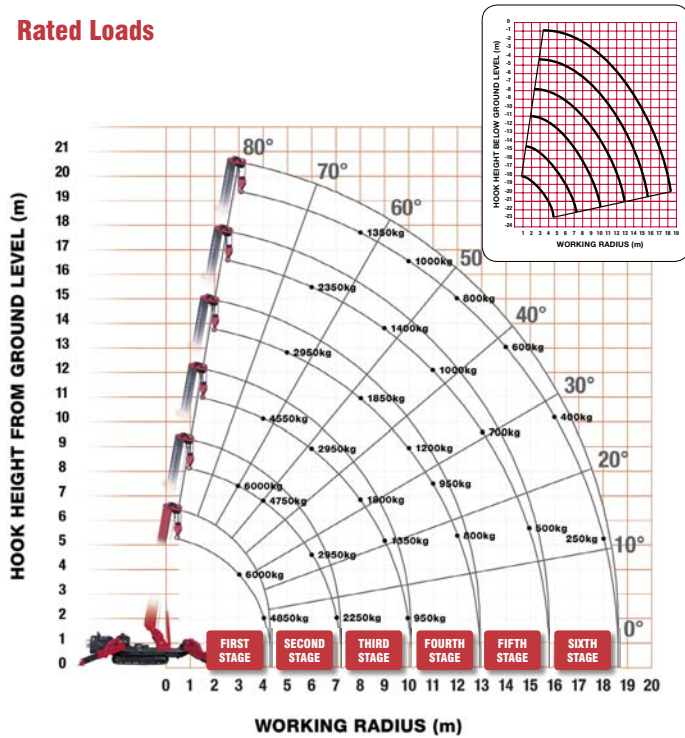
Rated Loads

HOOK HEIGHT BELOW GROUND LEVEL (m)

0 -1 -2 -3 -4 -5 -6 -7 -8 -9 -10 -11 -12 -13 -14 -15 -16 -17 -18 -19 -20 -21 -22 -23 -24

1 2 3 4 5 6 7 8 9 10 11 12 13 14 15 16 17 18 19

WORKING RADIUS (m)

HOOK HEIGHT FROM GROUND LEVEL (m)

21 20 19 18 17 16 15 14 13 12 11 10 9 8 7 6 5 4 3 2 1 0

80°
70°
60°
50
40°
30°
20°
10°
0°

1350kg
1000kg
2350kg
800kg
1400kg
600kg
2950kg
1000kg
1850kg
400kg
4550kg
700kg
2950kg
1200kg
6000kg
950kg
4750kg
1600kg
500kg
800kg
1350kg
250kg
2950kg
6000kg
4850kg
2250kg
950kg

FIRST STAGE
SECOND STAGE
THIRD STAGE
FOURTH STAGE
FIFTH STAGE
SIXTH STAGE

0 1 2 3 4 5 6 7 8 9 10 11 12 13 14 15 16 17 18 19 20

WORKING RADIUS (m)